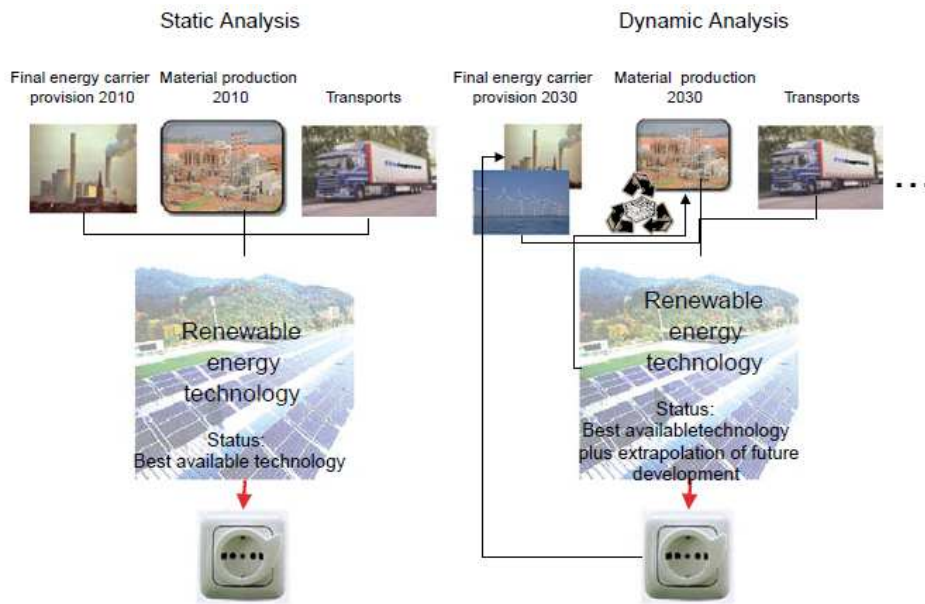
Static Analysis

Dynamic Analysis

Final energy carrier provision 2010

Material production 2010

Transports

Final energy carrier provision 2030

Material production 2030

Transports

...

Renewable energy technology

Status: Best available technology

Renewable energy technology

Status: Best availabletechnology plus extrapolation of future development